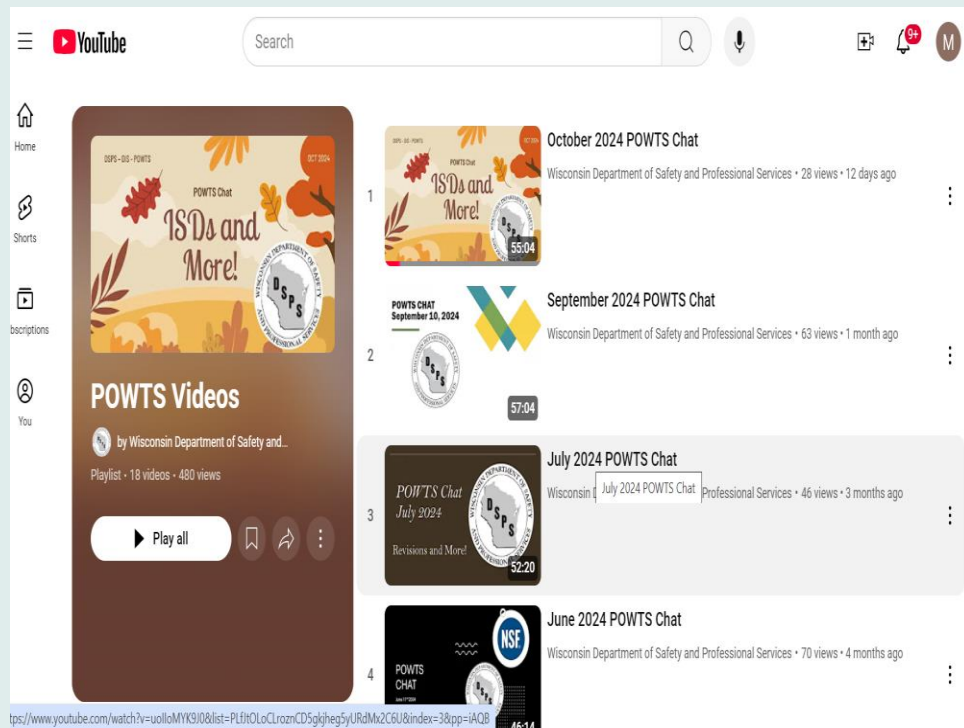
YouTube

Search

9+

M

Home

Shorts

bscriptions

You

DSPS - DIS - POWTS

OCT 2024

POWTS Chat

ISDs and More!

WISCONSIN DEPARTMENT OF SAFETY AND PROFESSIONAL SERVICES

DSPS

POWTS Videos

by Wisconsin Department of Safety and...

Playlist • 18 videos • 480 views

Play all

1

DSPS - DIS - POWTS

POWTS Chat

OCT 2024

ISDs and More!

55:04

October 2024 POWTS Chat

Wisconsin Department of Safety and Professional Services • 28 views • 12 days ago

2

POWTS CHAT
September 10, 2024

57:04

September 2024 POWTS Chat

Wisconsin Department of Safety and Professional Services • 63 views • 1 month ago

3

POWTS Chat
July 2024

Revisions and More!

52:20

July 2024 POWTS Chat

Wisconsin D July 2024 POWTS Chat Professional Services • 46 views • 3 months ago

4

NSF

POWTS CHAT

46:14

June 2024 POWTS Chat

Wisconsin Department of Safety and Professional Services • 70 views • 4 months ago

tps://www.youtube.com/watch?v=uolloMYK9J0&list=PLfJtOLoCLroznCD5gkjheg5yURdMx2C6U8&index=3&pp=iAQB